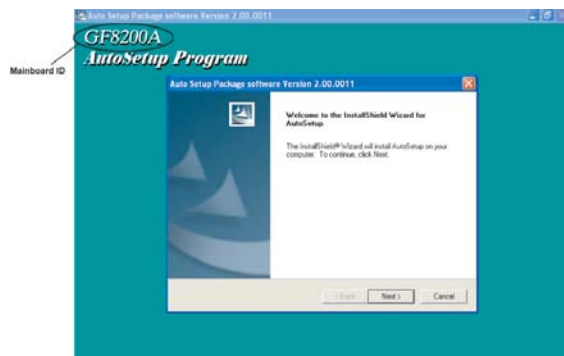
Auto Setup Package software Version 2.00.0011

GF8200A

Mainboard ID

AutoSetup Program

Auto Setup Package software Version 2.00.0011

Welcome to the InstallShield Wizard for AutoSetup

The InstallShield® Wizard will install AutoSetup on your computer. To continue, click Next.

< Back

Next >

Cancel